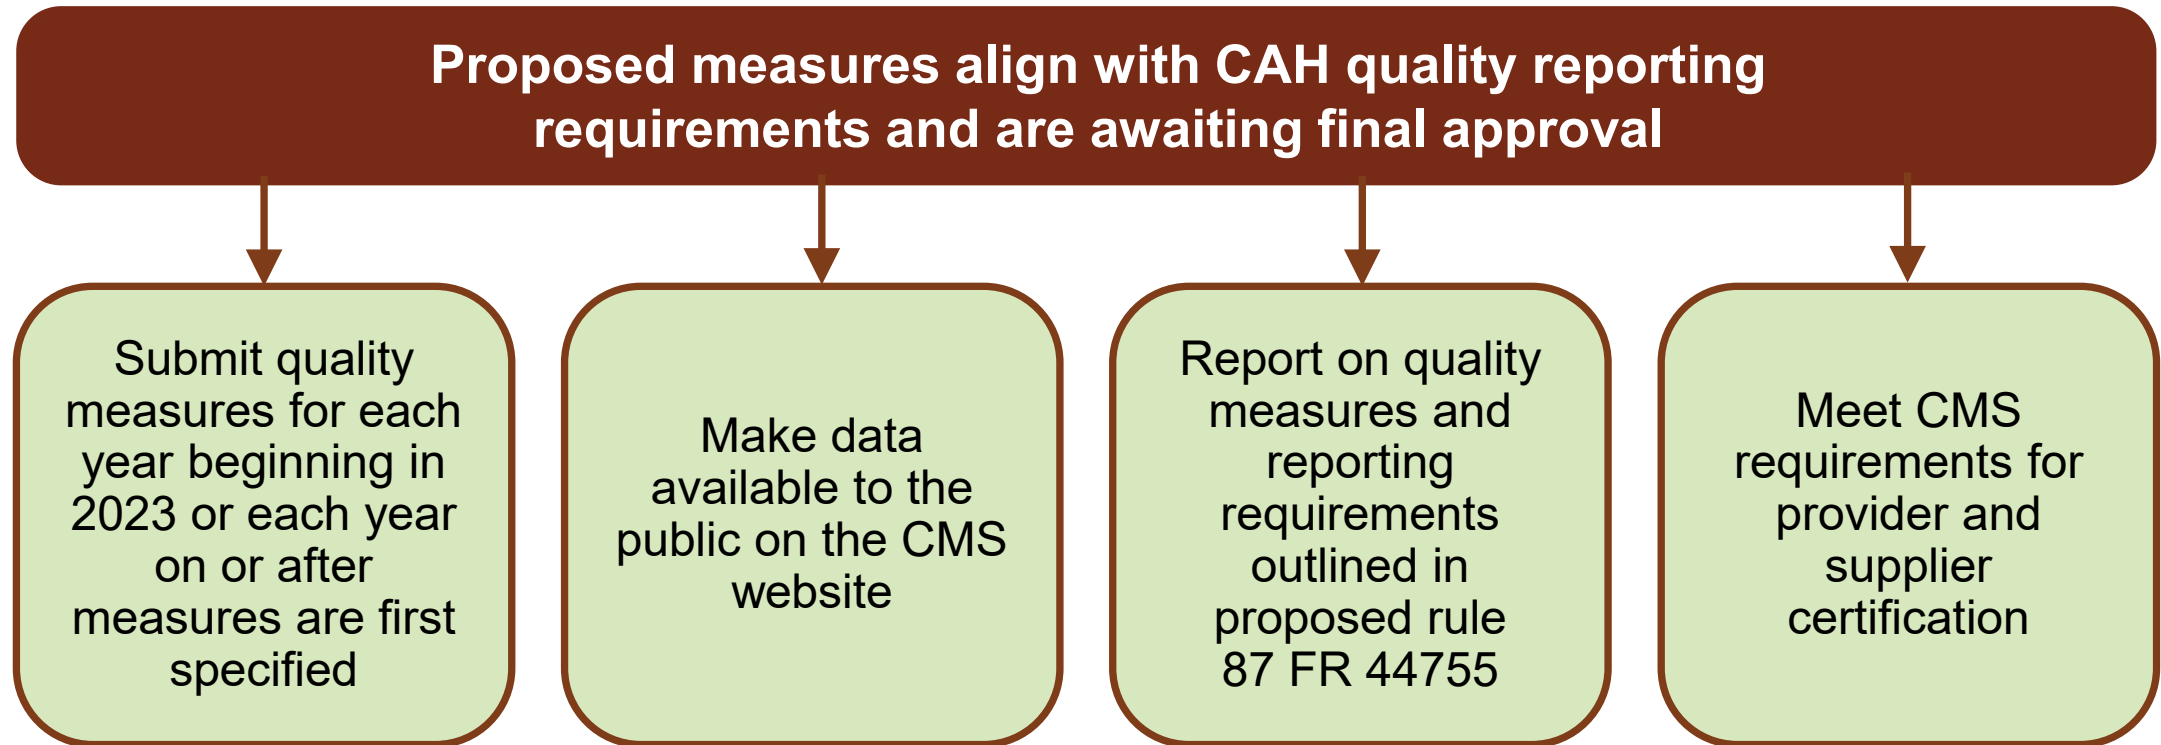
Proposed measures align with CAH quality reporting requirements and are awaiting final approval

Submit quality measures for each year beginning in 2023 or each year on or after measures are first specified

Make data available to the public on the CMS website

Report on quality measures and reporting requirements outlined in proposed rule 87 FR 44755

Meet CMS requirements for provider and supplier certification